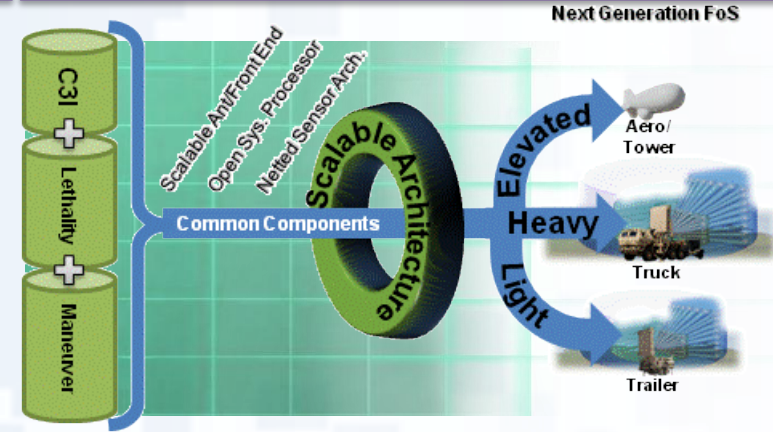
Next Generation FoS

C3I

Lethality

Maneuver

Scalable Ant/Front End

Open Sys. Processor

Netted Sensor Arch.

Common Components

Scalable Architecture

Elevated

Heavy

Light

Aero/ Tower

Truck

Trailer